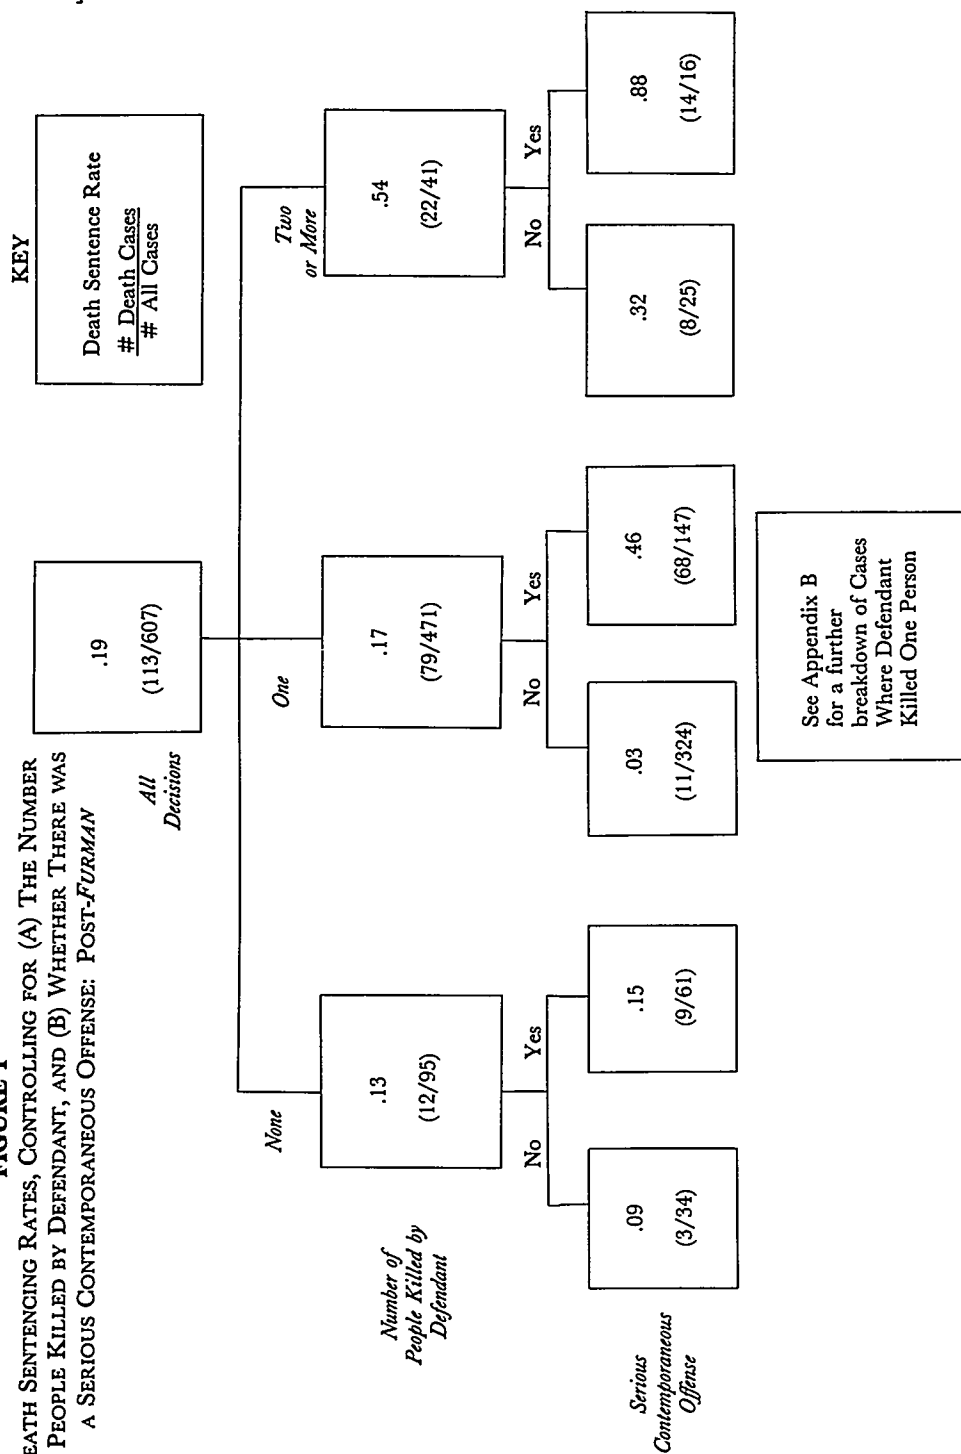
FIGURE I
EATH SENTENCING RATES, CONTROLLING FOR (A) THE NUMBER PEOPLE KILLED BY DEFENDANT, AND (B) WHETHER THERE WAS A SERIOUS CONTEMPORANEOUS OFFENSE: POST-FURMAN

KEY
Death Sentence Rate
$\frac{\text{\# Death Cases}}{\text{\# All Cases}}$

All Decisions
.19
(113/607)

Number of People Killed by Defendant

None
.13
(12/95)

One
.17
(79/471)

Two or More
.54
(22/41)

Serious Contemporaneous Offense

No
.09
(3/34)

Yes
.15
(9/61)

No
.03
(11/324)

Yes
.46
(68/147)

No
.32
(8/25)

Yes
.88
(14/16)

See Appendix B for a further breakdown of Cases Where Defendant Killed One Person